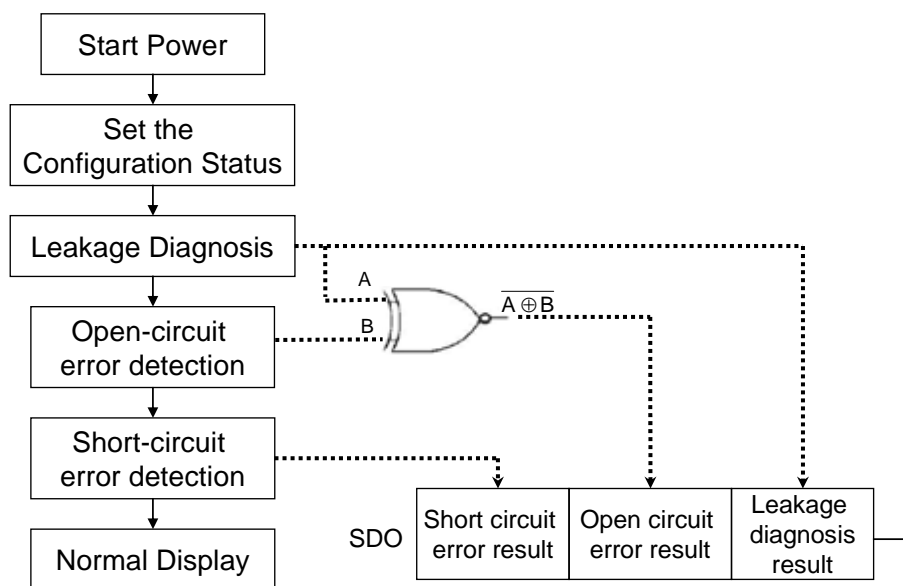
Start Power

Set the Configuration Status

Leakage Diagnosis

A

B

$\overline{A \oplus B}$

Open-circuit error detection

Short-circuit error detection

Normal Display

SDO

| Short circuit error result | Open circuit error result | Leakage diagnosis result |
|---|---|---|